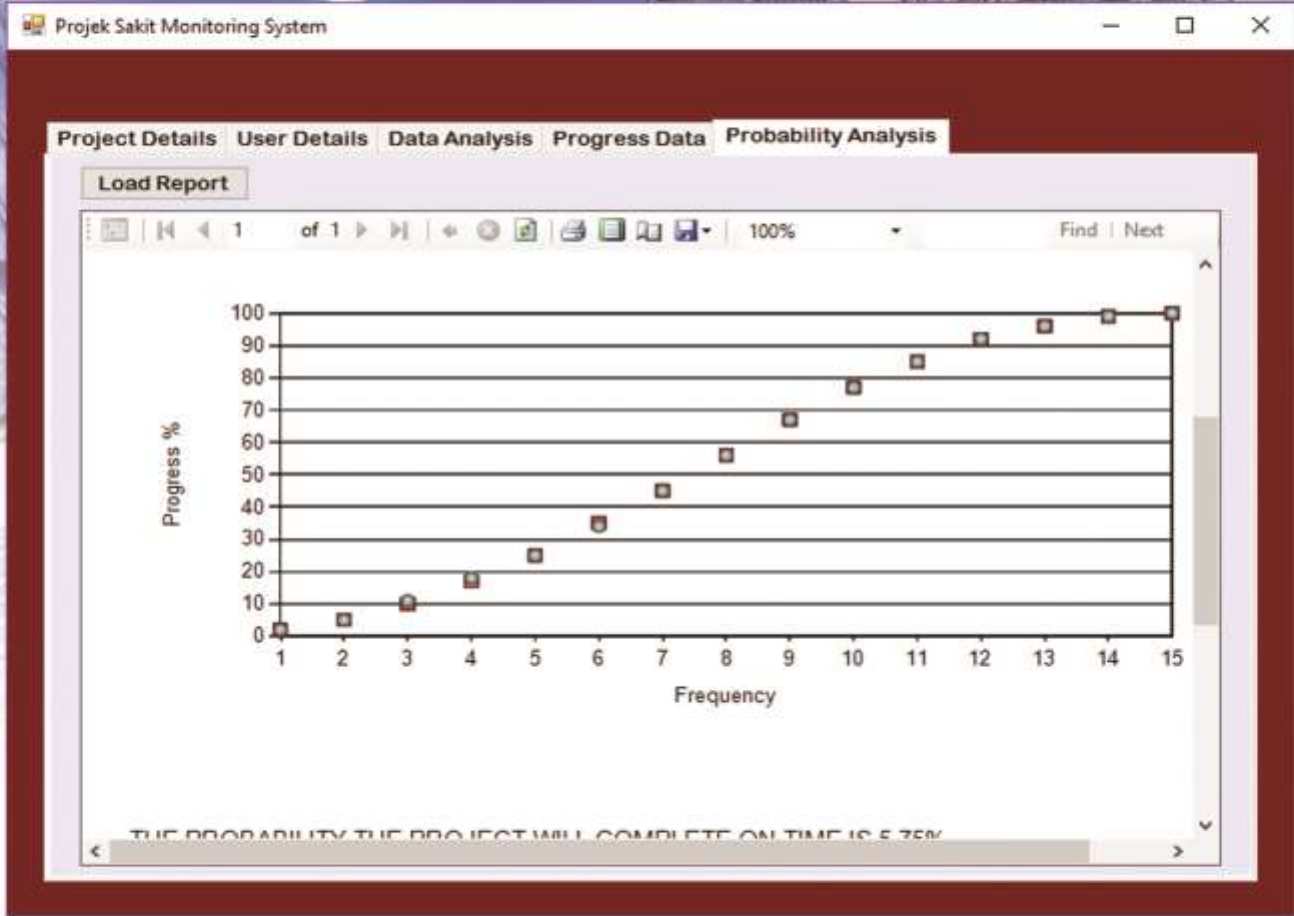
Projek Sakit Monitoring System

Project Details | User Details | Data Analysis | Progress Data | Probability Analysis

Load Report

1 of 1 100% Find | Next

100
90
80
70
60
50
40
30
20
10
0

Progress %

1 2 3 4 5 6 7 8 9 10 11 12 13 14 15

Frequency

THE PROBABILITY THE PROJECT WILL COMPLETE ON TIME IS 5.75%